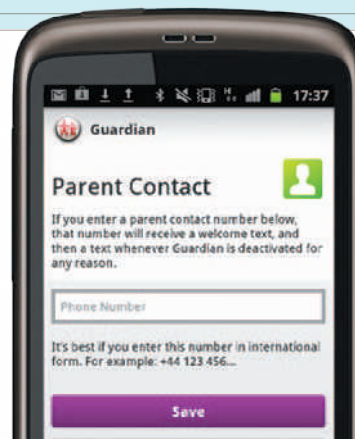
17:37

Guardian

Parent Contact

If you enter a parent contact number below, that number will receive a welcome text, and then a text whenever Guardian is deactivated for any reason.

Phone Number

It's best if you enter this number in international form. For example: +44 123 456...

Save